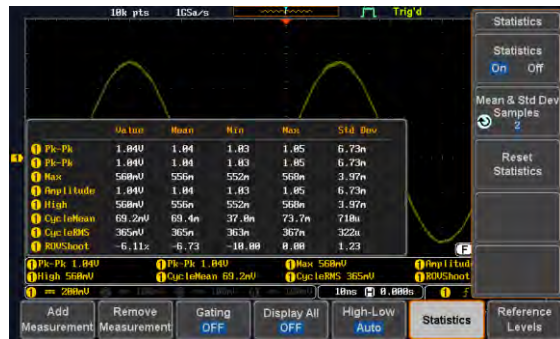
10k pts 1GSa/s Trig'd

Statistics

Statistics
On Off

Mean & Std Dev Samples
2

Reset Statistics

| | Value | Mean | Min | Max | Std Dev |
|---|---|---|---|---|---|
| 1 Pk-Pk | 1.04V | 1.04 | 1.03 | 1.05 | 6.73m |
| 1 Pk-Pk | 1.04V | 1.04 | 1.03 | 1.05 | 6.73m |
| 1 Max | 560mV | 556m | 552m | 560m | 3.97m |
| 1 Amplitude | 1.04V | 1.04 | 1.03 | 1.05 | 6.73m |
| 1 High | 560mV | 556m | 552m | 560m | 3.97m |
| 1 CycleMean | 69.2mV | 69.4m | 37.0m | 73.7m | 710u |
| 1 CycleRMS | 365mV | 365m | 363m | 367m | 322u |
| 1 ROVShoot | -6.11x | -6.73 | -10.00 | 0.00 | 1.23 |

F

1 Pk-Pk 1.04V 1 Pk-Pk 1.04V 1 Max 560mV 1 Amplitud
1 High 560mV 1 CycleMean 69.2mV 1 CycleRMS 365mV 1 ROVShoot

1 = 200mV 10ns 0.000s 1

Add Measurement | Remove Measurement | Gating OFF | Display All OFF | High-Low Auto | Statistics | Reference Levels